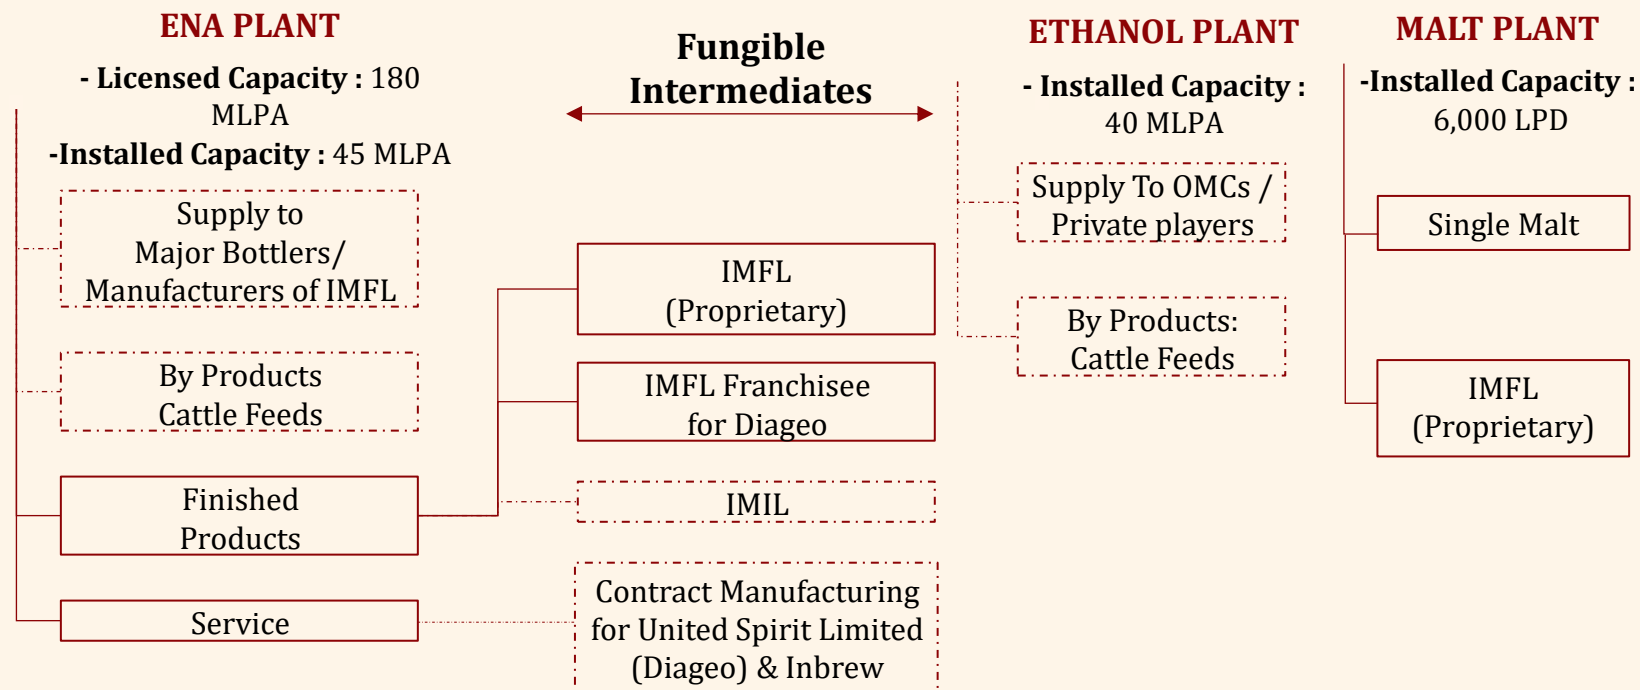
ENA PLANT

- Licensed Capacity : 180 MLPA

-Installed Capacity : 45 MLPA

Supply to Major Bottlers/ Manufacturers of IMFL

By Products Cattle Feeds

Finished Products

Service

Fungible Intermediates

IMFL (Proprietary)

IMFL Franchisee for Diageo

IMIL

Contract Manufacturing for United Spirit Limited (Diageo) & Inbrew

ETHANOL PLANT

- Installed Capacity : 40 MLPA

Supply To OMCs / Private players

By Products: Cattle Feeds

MALT PLANT

-Installed Capacity : 6,000 LPD

Single Malt

IMFL (Proprietary)